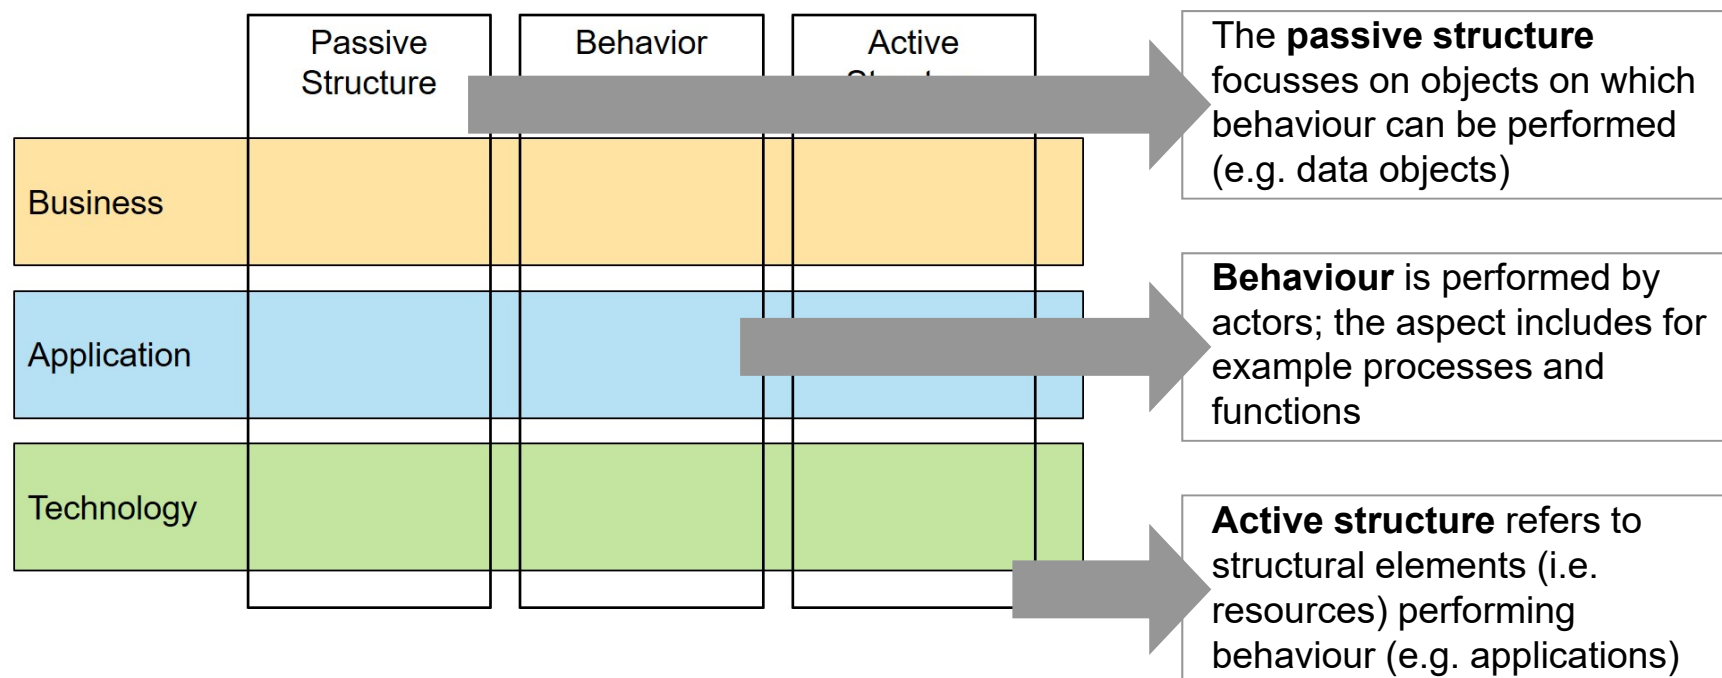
Passive Structure

Behavior

Active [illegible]

Business

Application

Technology

The **passive structure** focusses on objects on which behaviour can be performed (e.g. data objects)

**Behaviour** is performed by actors; the aspect includes for example processes and functions

**Active structure** refers to structural elements (i.e. resources) performing behaviour (e.g. applications)